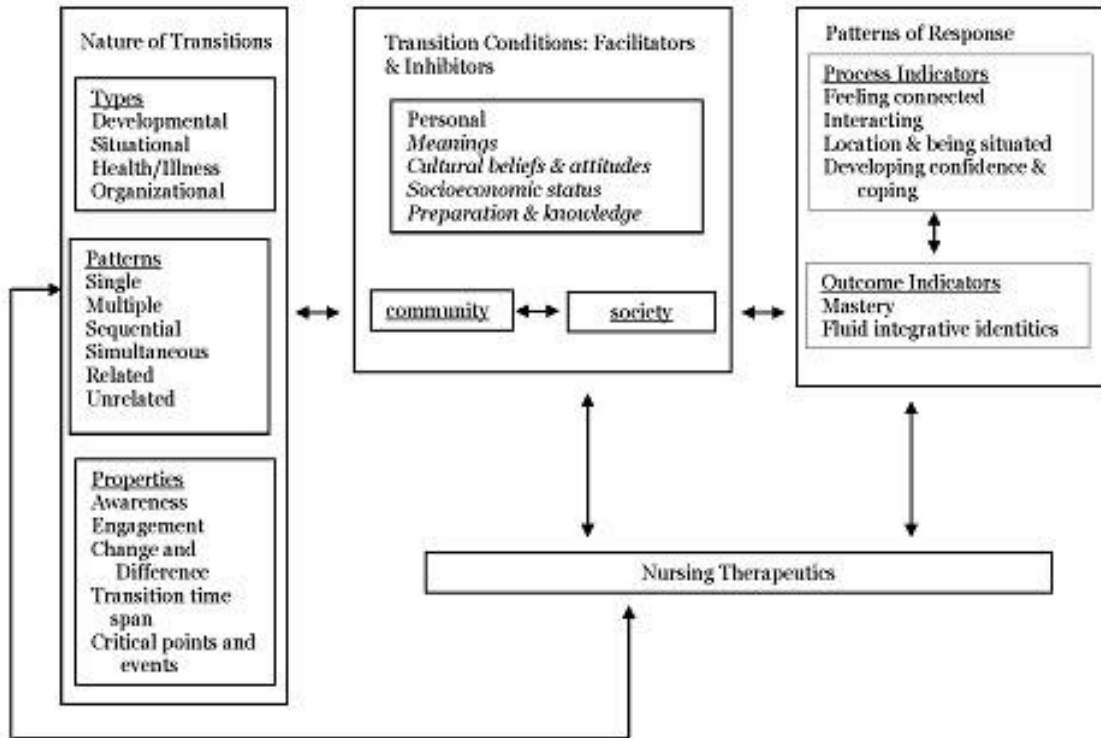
Nature of Transitions

Types
Developmental
Situational
Health/Illness
Organizational

Patterns
Single
Multiple
Sequential
Simultaneous
Related
Unrelated

Properties
Awareness
Engagement
Change and Difference
Transition time span
Critical points and events

Transition Conditions: Facilitators & Inhibitors

Personal
*Meanings*
*Cultural beliefs & attitudes*
*Socioeconomic status*
*Preparation & knowledge*

community

society

Patterns of Response

Process Indicators
Feeling connected
Interacting
Location & being situated
Developing confidence & coping

Outcome Indicators
Mastery
Fluid integrative identities

Nursing Therapeutics